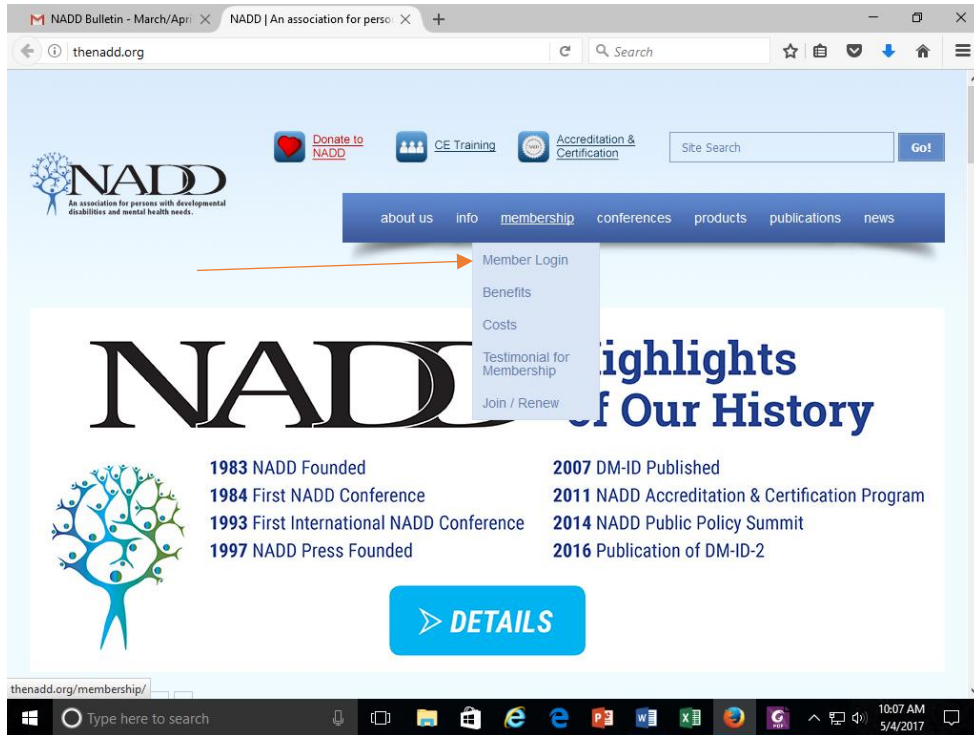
NADD Bulletin - March/Apri
NADD | An association for perso
thenadd.org
Search

Donate to NADD
CE Training
Accreditation & Certification
Site Search
Go!

NADD
An association for persons with developmental disabilities and mental health needs.

about us
info
membership
conferences
products
publications
news

Member Login
Benefits
Costs
Testimonial for Membership
Join / Renew

NADD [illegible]ighlights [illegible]f Our History

1983 NADD Founded
1984 First NADD Conference
1993 First International NADD Conference
1997 NADD Press Founded
2007 DM-ID Published
2011 NADD Accreditation & Certification Program
2014 NADD Public Policy Summit
2016 Publication of DM-ID-2

DETAILS

thenadd.org/membership/

Type here to search
10:07 AM
5/4/2017